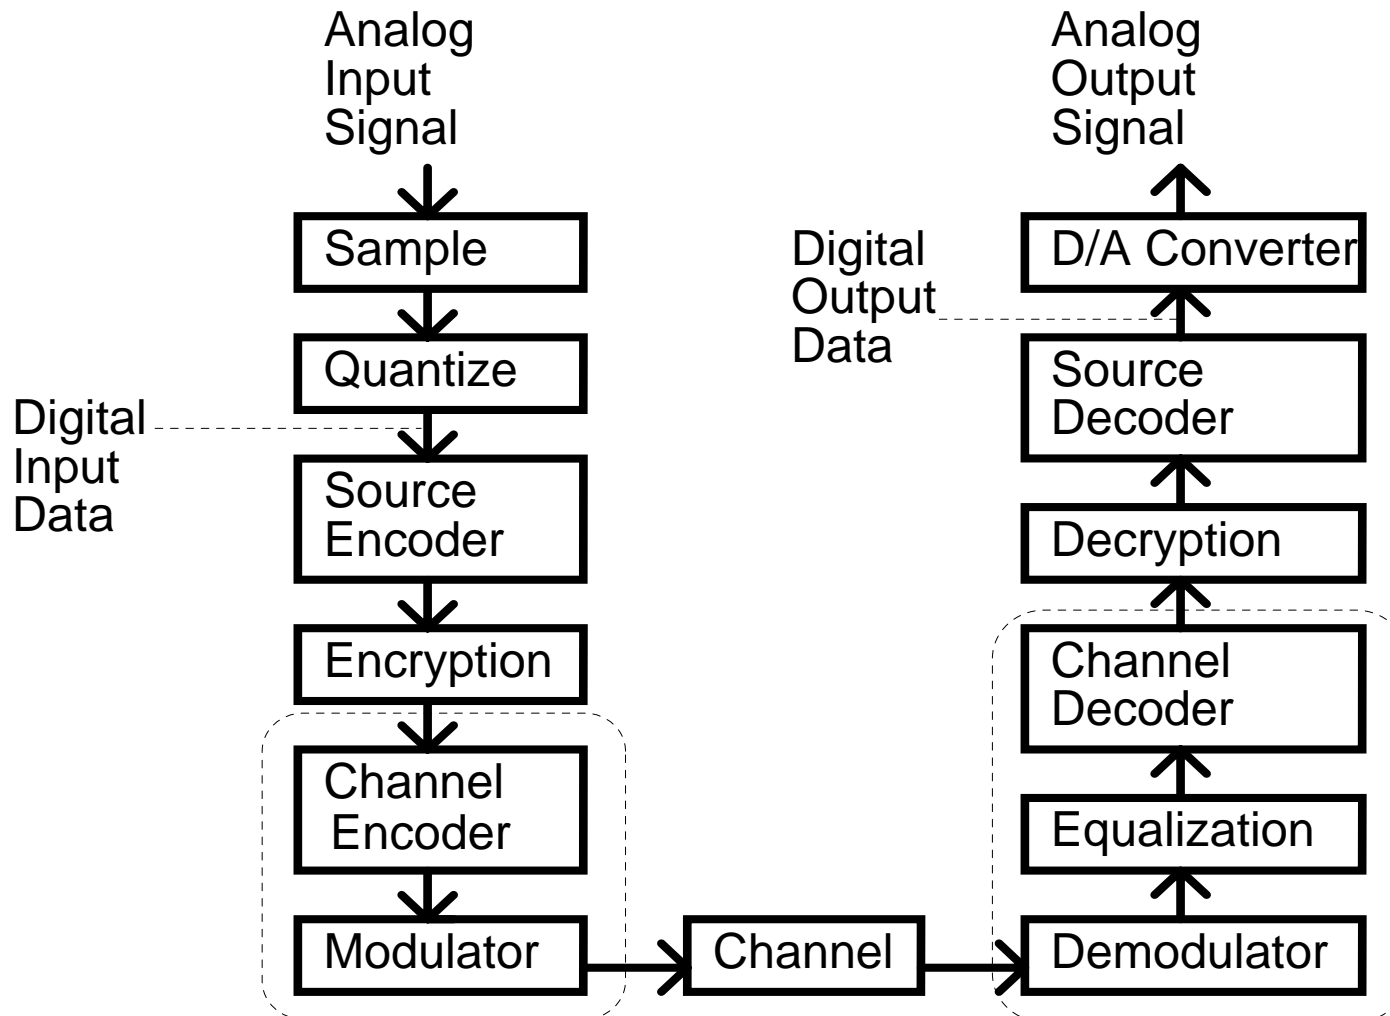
Analog Input Signal

Sample

Quantize

Digital Input Data

Source Encoder

Encryption

Channel Encoder

Modulator

Channel

Analog Output Signal

D/A Converter

Digital Output Data

Source Decoder

Decryption

Channel Decoder

Equalization

Demodulator